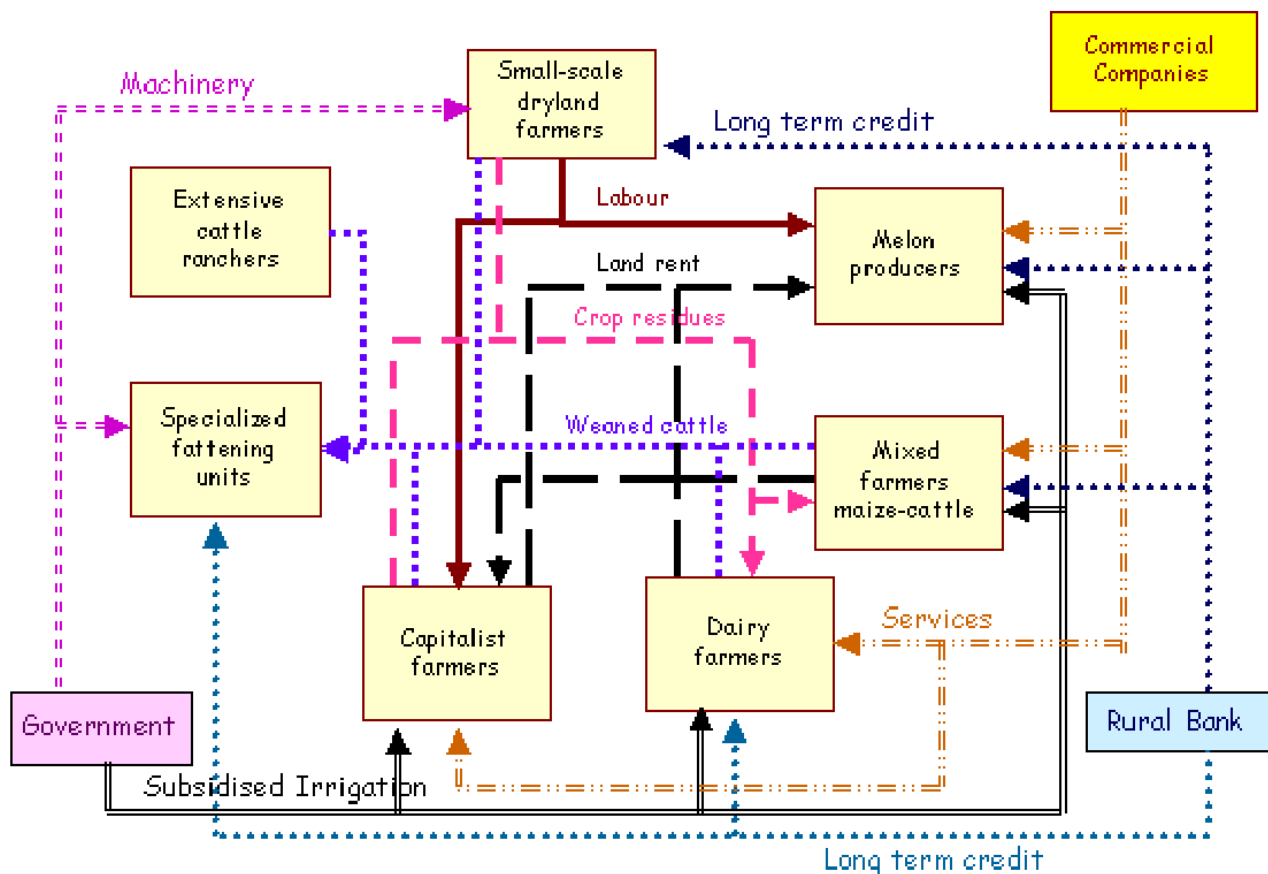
Machinery

Small-scale dryland farmers

Commercial Companies

Long term credit

Extensive cattle ranchers

Labour

Melon producers

Land rent

Crop residues

Specialized fattening units

Weaned cattle

Mixed farmers maize-cattle

Capitalist farmers

Dairy farmers

Services

Government

Rural Bank

Subsidised Irrigation

Long term credit